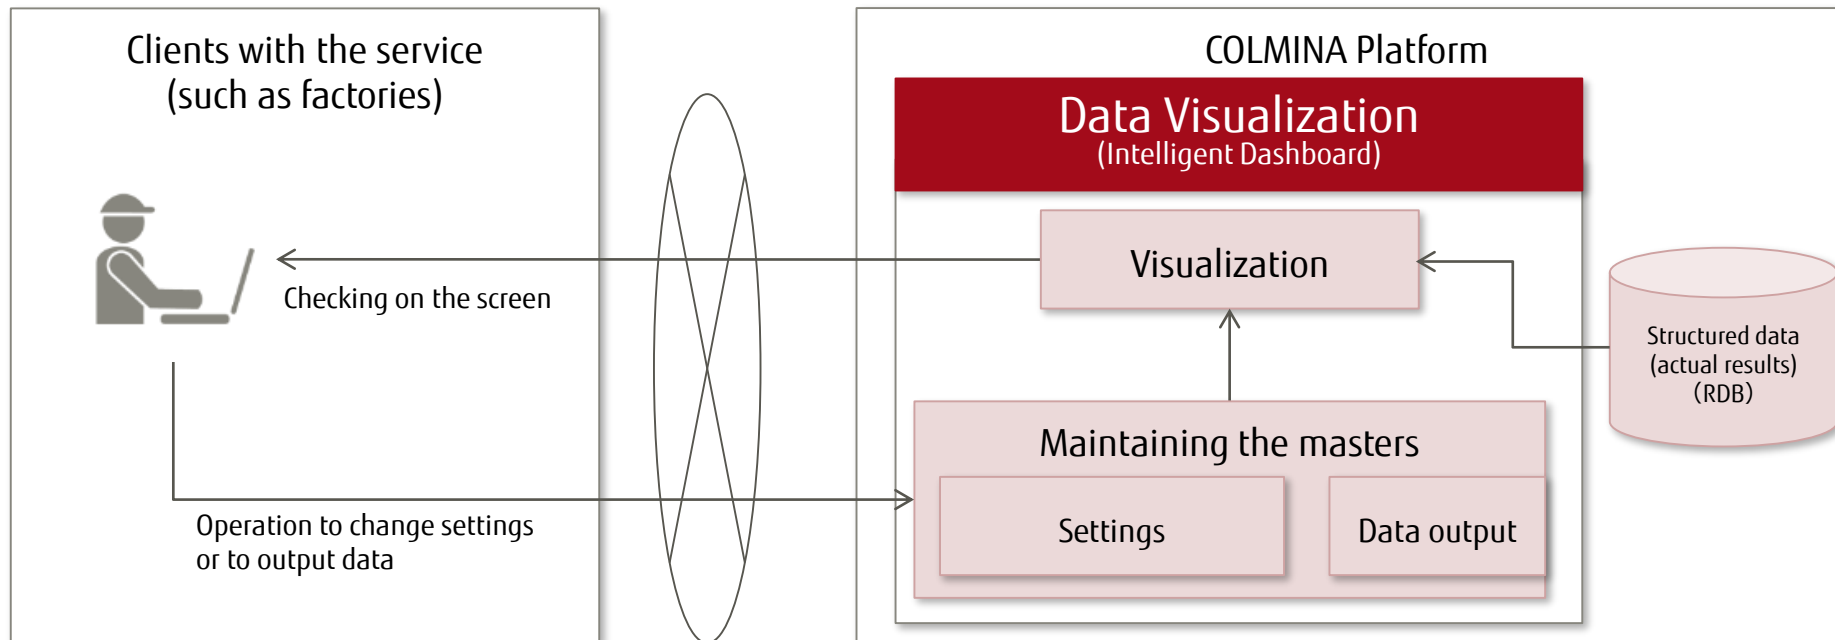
Clients with the service
(such as factories)

Checking on the screen

Operation to change settings
or to output data

COLMINA Platform

Data Visualization
(Intelligent Dashboard)

Visualization

Maintaining the masters

Settings

Data output

Structured data
(actual results)
(RDB)